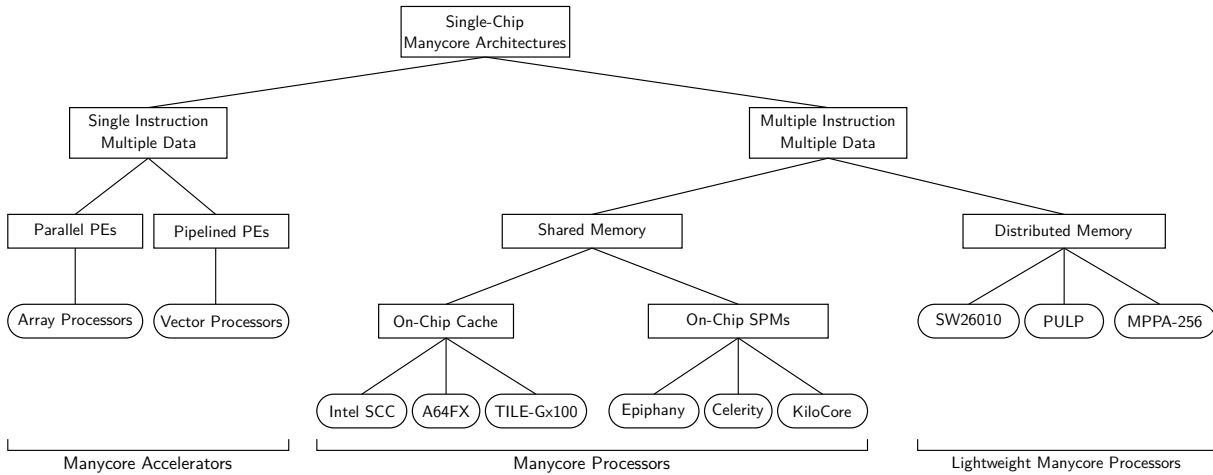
Single-Chip Manycore Architectures

Single Instruction Multiple Data

Multiple Instruction Multiple Data

Parallel PEs

Pipelined PEs

Shared Memory

Distributed Memory

Array Processors

Vector Processors

On-Chip Cache

On-Chip SPMs

SW26010

PULP

MPPA-256

Intel SCC

A64FX

TILE-Gx100

Epiphany

Celerity

KiloCore

Manycore Accelerators

Manycore Processors

Lightweight Manycore Processors